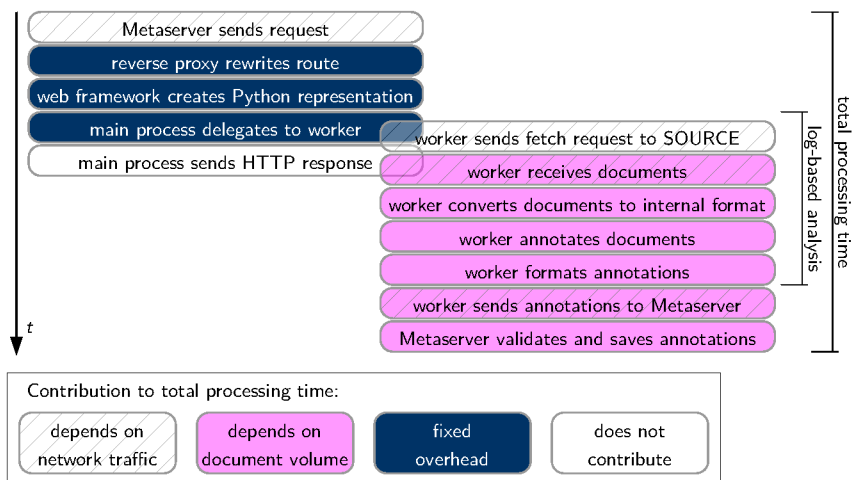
Metaserver sends request
reverse proxy rewrites route
web framework creates Python representation
main process delegates to worker
main process sends HTTP response
worker sends fetch request to SOURCE
worker receives documents
worker converts documents to internal format
worker annotates documents
worker formats annotations
worker sends annotations to Metaserver
Metaserver validates and saves annotations
$t$
log-based analysis
total processing time

Contribution to total processing time:
depends on network traffic
depends on document volume
fixed overhead
does not contribute